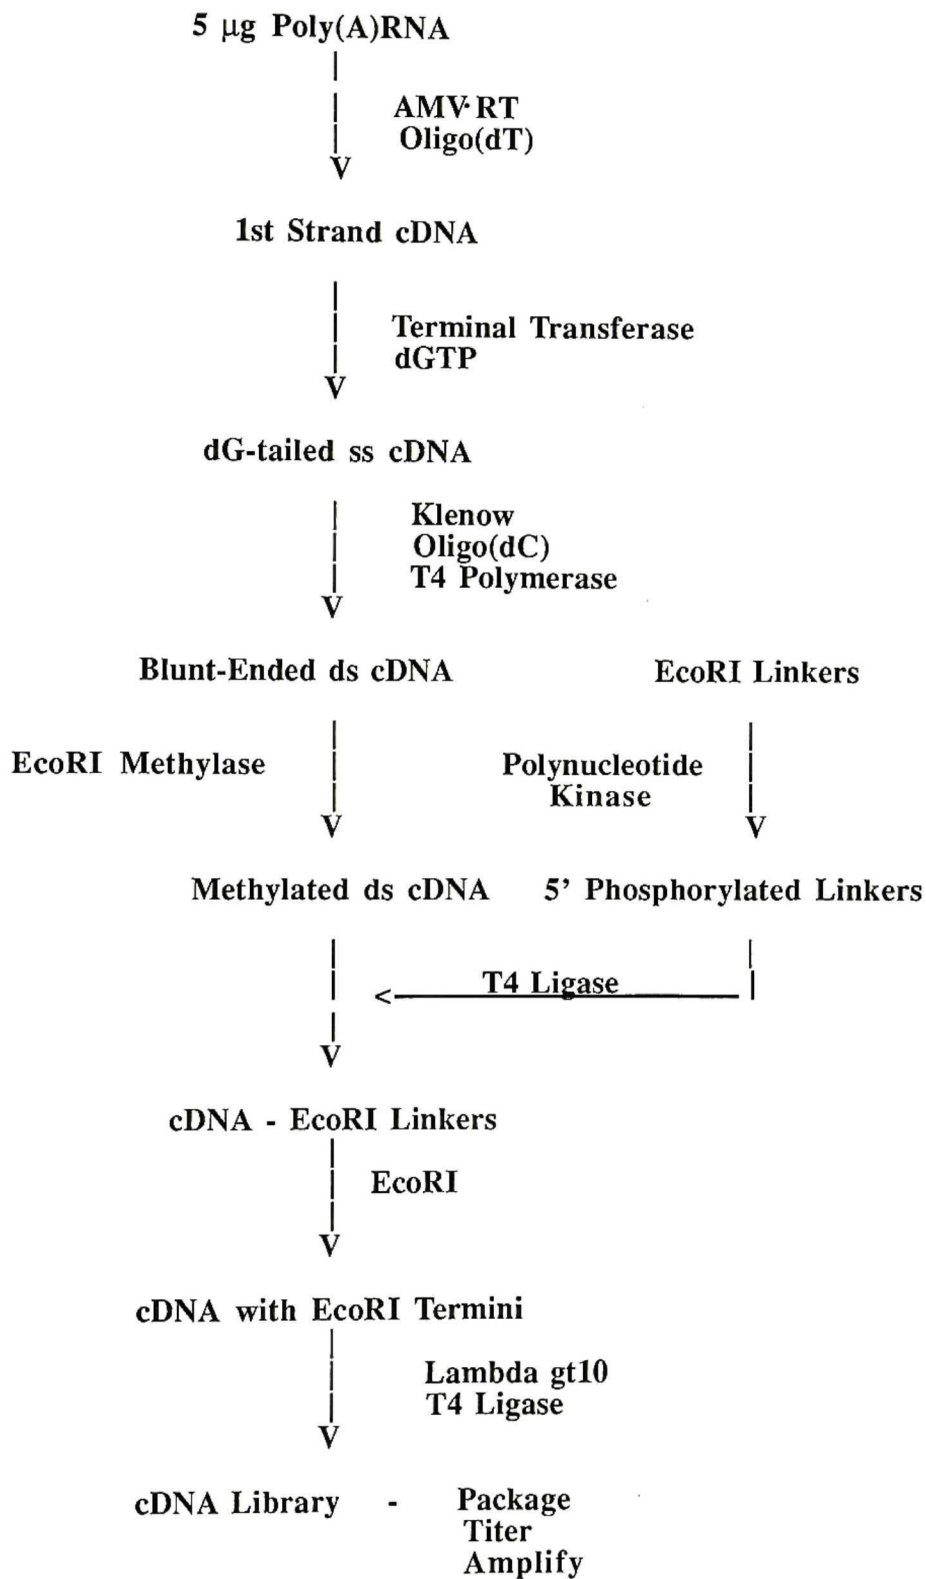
5 μg Poly(A)RNA

AMV·RT
Oligo(dT)

1st Strand cDNA

Terminal Transferase
dGTP

dG-tailed ss cDNA

Klenow
Oligo(dC)
T4 Polymerase

Blunt-Ended ds cDNA

EcoRI Linkers

EcoRI Methylase

Polynucleotide
Kinase

Methylated ds cDNA

5' Phosphorylated Linkers

T4 Ligase

cDNA - EcoRI Linkers

EcoRI

cDNA with EcoRI Termini

Lambda gt10
T4 Ligase

cDNA Library - Package
Titer
Amplify